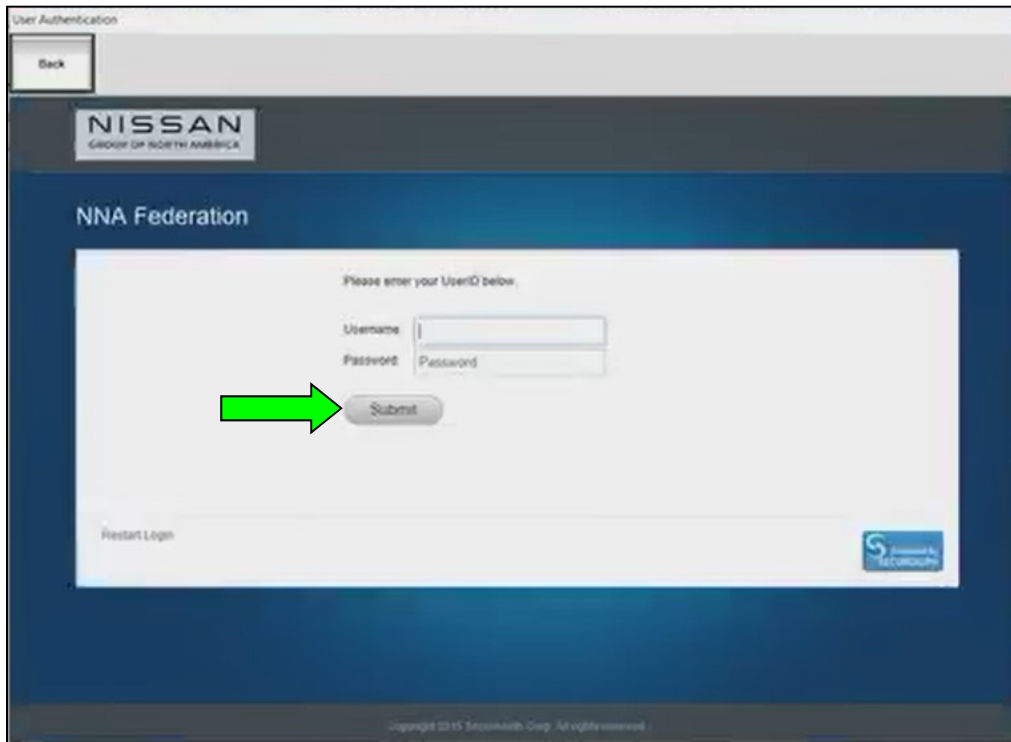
User Authentication

Back

NISSAN
GROUP OF NORTH AMERICA

NNA Federation

Please enter your UserID below.

Username

Password Password

Submit

Restart Login

Powered by SECUREAUTH

Copyright 2015 SecureAuth Corp. All rights reserved.